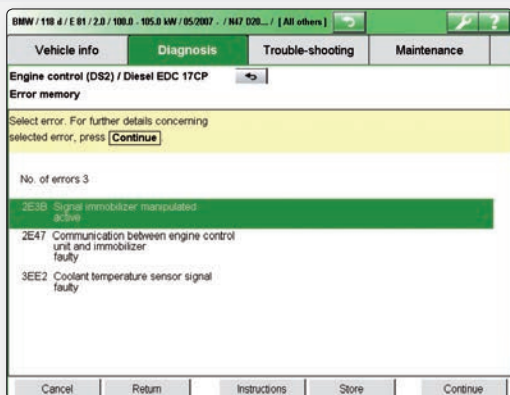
BMW / 118 d / E 81 / 2.0 / 100.0 - 105.0 kW / 05/2007 - / N47 D20... / [All others]

Vehicle info | Diagnosis | Trouble-shooting | Maintenance

Engine control (DS2) / Diesel EDC 17CP

Error memory

Select error. For further details concerning selected error, press Continue

No. of errors 3

2E3B Signal immobilizer manipulated active

2E47 Communication between engine control unit and immobilizer faulty

3EE2 Coolant temperature sensor signal faulty

Cancel | Return | Instructions | Store | Continue